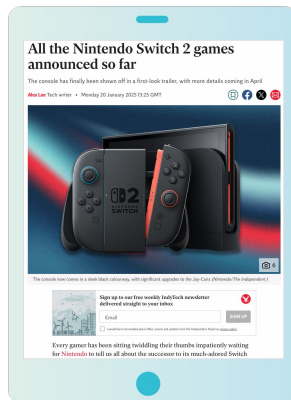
All the Nintendo Switch 2 games announced so far

The console has finally been shown off in a first-look trailer, with more details coming in April

Alan Lee Tech writer • Monday 20 January 2025 13:25 GMT

SWITCH 2

6

The console now comes in a sleek black colourway, with significant upgrades to the Joy-Cons (Nintendo/The Independent)

Sign up to our free weekly IndyTech newsletter delivered straight to your inbox

Email

SIGN UP

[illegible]

Every gamer has been sitting twiddling their thumbs impatiently waiting for Nintendo to tell us all about the successor to its much-adored Switch